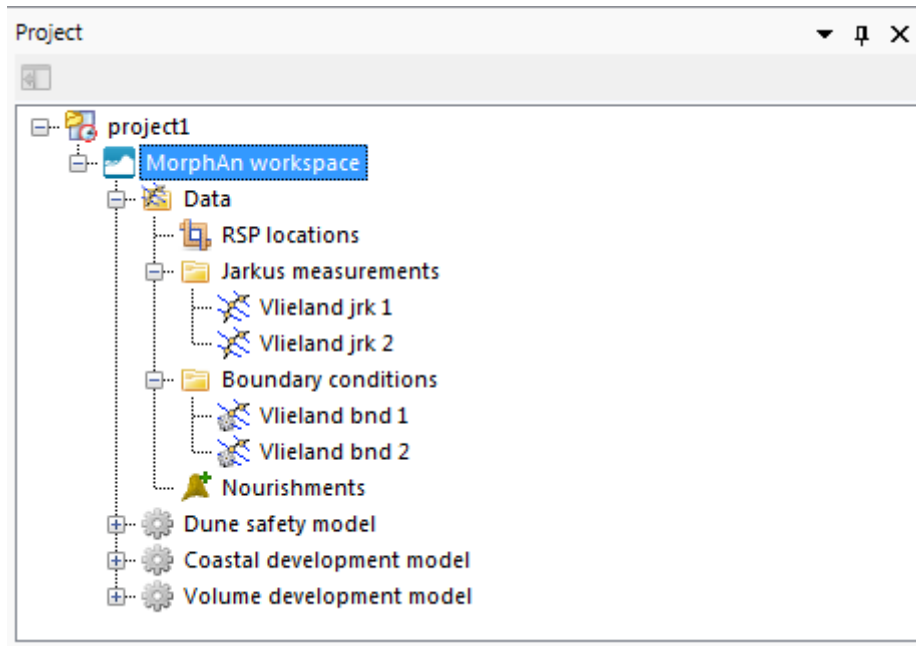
Project

project1
MorphAn workspace
Data
RSP locations
Jarkus measurements
Vlieland jrk 1
Vlieland jrk 2
Boundary conditions
Vlieland bnd 1
Vlieland bnd 2
Nourishments
Dune safety model
Coastal development model
Volume development model